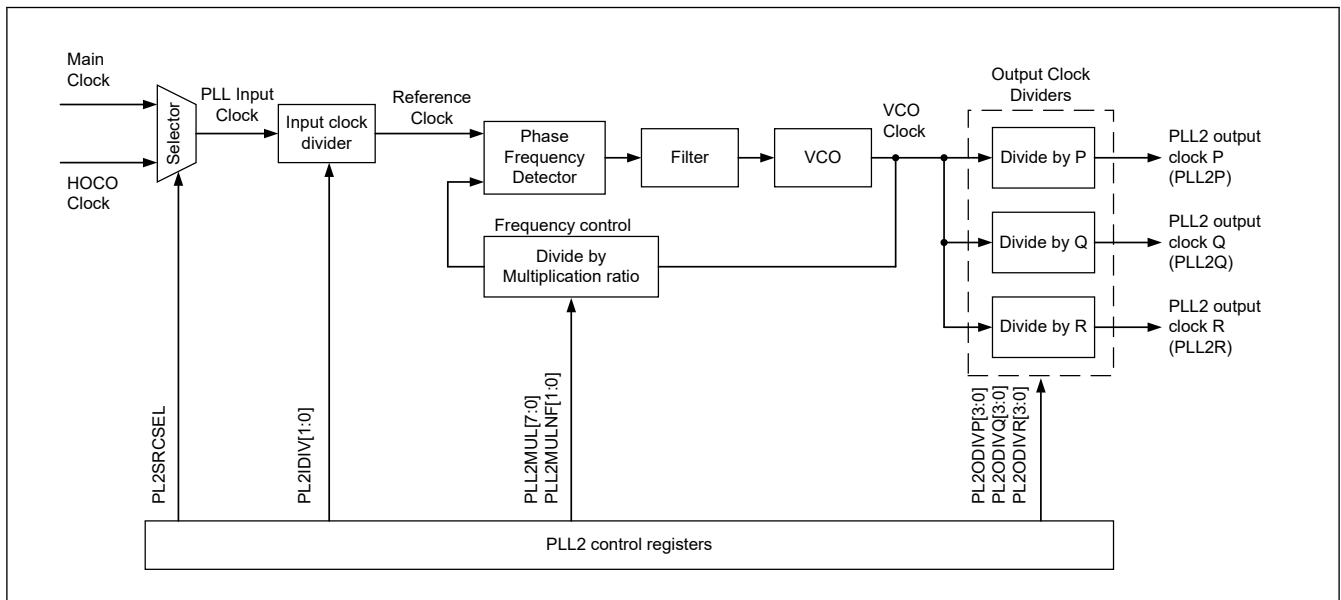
Main Clock

HOCO Clock

Selector

PLL Input Clock

Input clock divider

Reference Clock

Phase Frequency Detector

Filter

VCO

VCO Clock

Output Clock Dividers

Divide by P

Divide by Q

Divide by R

PLL2 output clock P (PLL2P)

PLL2 output clock Q (PLL2Q)

PLL2 output clock R (PLL2R)

Frequency control

Divide by Multiplication ratio

PL2SRCSEL

PL2IDIV[1:0]

PLL2MUL[7:0]
PLL2MULNF[1:0]

PL2ODIVP[3:0]
PL2ODIVQ[3:0]
PL2ODIVR[3:0]

PLL2 control registers